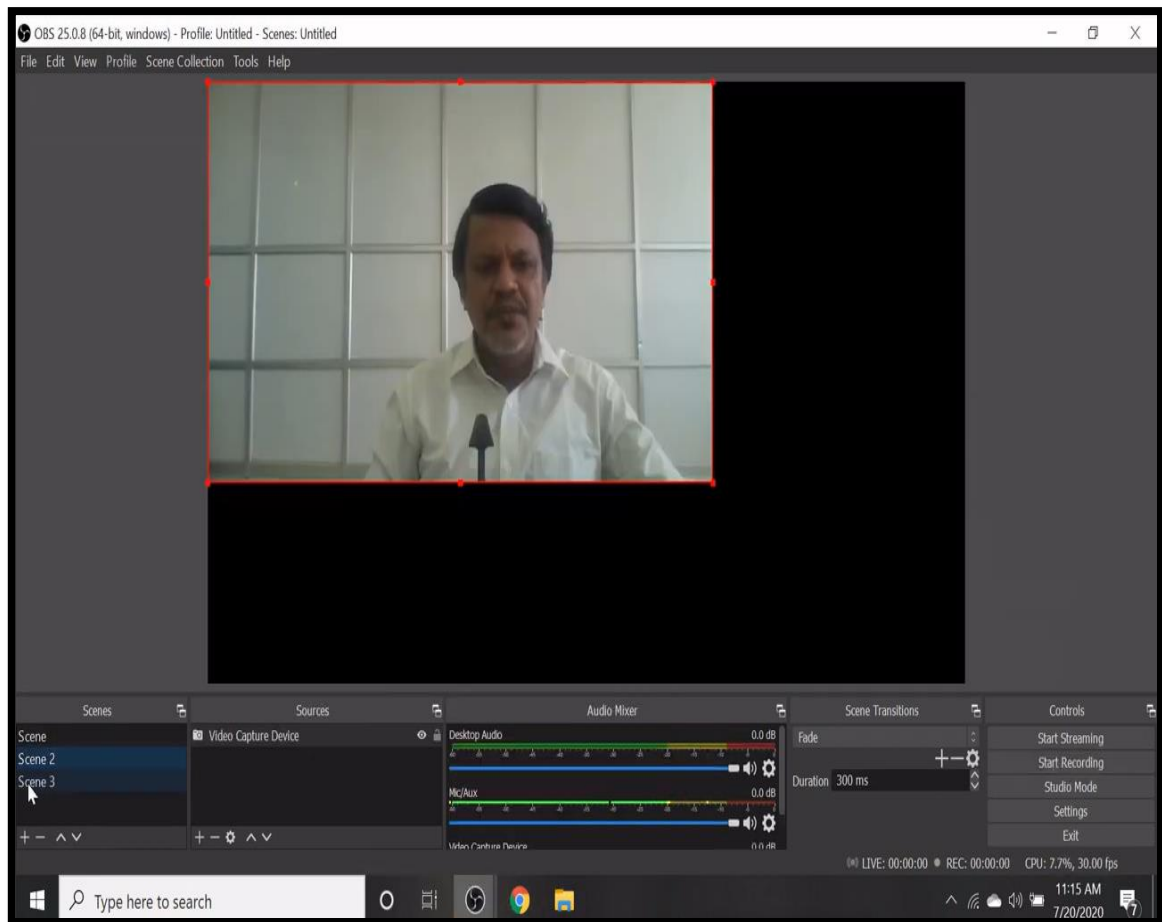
OBS 25.0.8 (64-bit, windows) - Profile: Untitled - Scenes: Untitled

File Edit View Profile Scene Collection Tools Help

Scenes
Scene
Scene 2
Scene 3

Sources
Video Capture Device

Audio Mixer
Desktop Audio 0.0 dB
Mic/Aux 0.0 dB
Video Capture Device 0.0 dB

Scene Transitions
Fade
Duration 300 ms

Controls
Start Streaming
Start Recording
Studio Mode
Settings
Exit

LIVE: 00:00:00 REC: 00:00:00 CPU: 7.7%, 30.00 fps

Type here to search

11:15 AM
7/20/2020
7